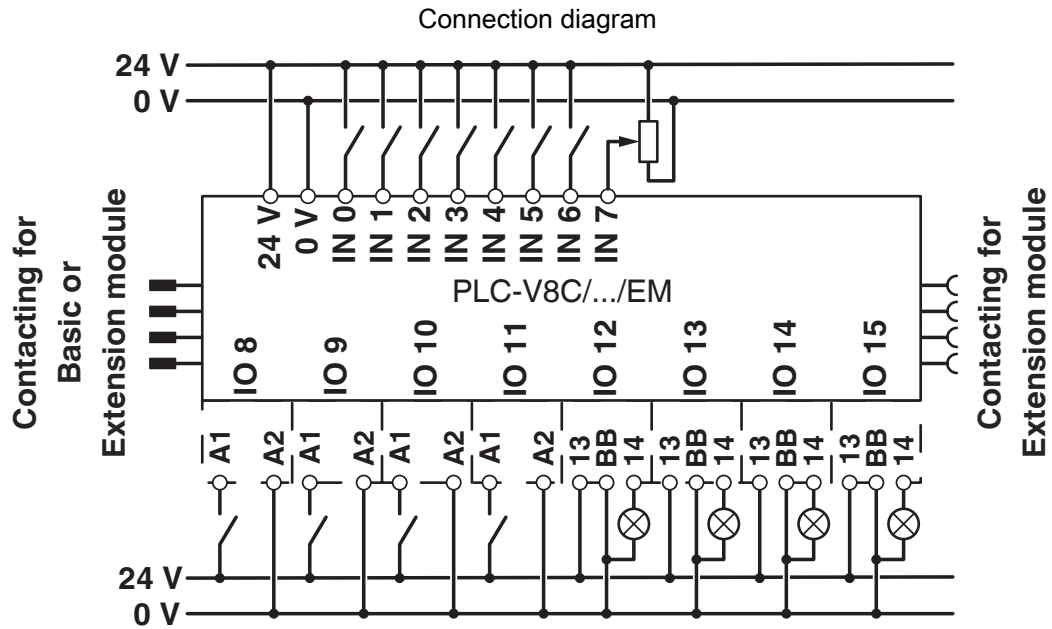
Connection diagram

24 V
0 V

Contacting for Basic or Extension module

24 V
0 V
IN 0
IN 1
IN 2
IN 3
IN 4
IN 5
IN 6
IN 7

PLC-V8C/.../EM

IO 8
IO 9
IO 10
IO 11
IO 12
IO 13
IO 14
IO 15

Contacting for Extension module

A1 A2 A1 A2 A1 A2 A1 A2 13 BB 14 13 BB 14 13 BB 14 13 BB 14

24 V
0 V